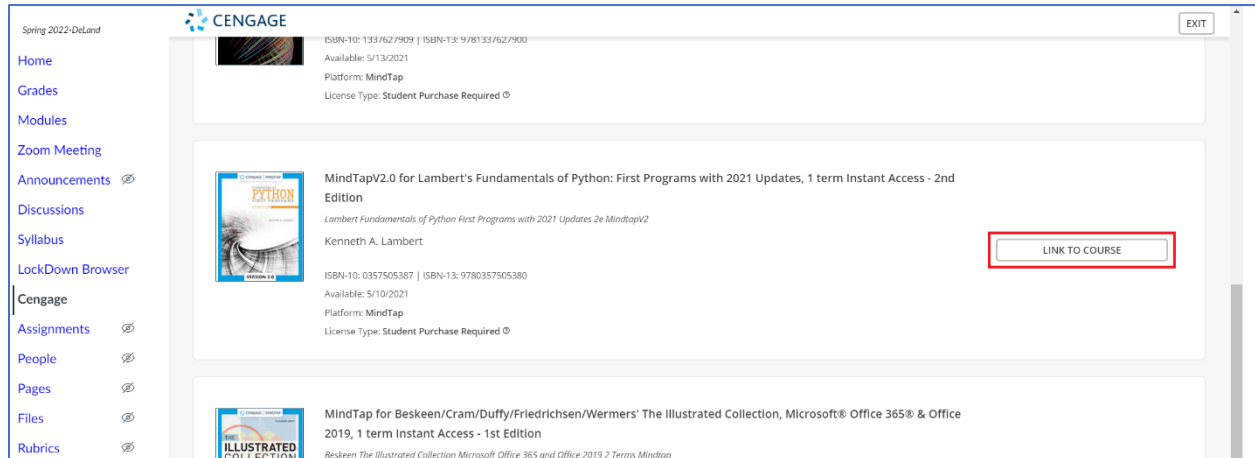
Spring 2022-DeLand

Home
Grades
Modules
Zoom Meeting
Announcements
Discussions
Syllabus
LockDown Browser
Cengage
Assignments
People
Pages
Files
Rubrics

CENGAGE

EXIT

ISBN-10: 1337627909 | ISBN-13: 9781337627900
Available: 5/13/2021
Platform: MindTap
License Type: Student Purchase Required

CENGAGE | MINDTAP
PYTHON
VERSION 2.0

MindTapV2.0 for Lambert's Fundamentals of Python: First Programs with 2021 Updates, 1 term Instant Access - 2nd Edition

Lambert Fundamentals of Python First Programs with 2021 Updates 2e MindtapV2

Kenneth A. Lambert

ISBN-10: 0357505387 | ISBN-13: 9780357505380
Available: 5/10/2021
Platform: MindTap
License Type: Student Purchase Required

LINK TO COURSE

CENGAGE | MINDTAP
THE ILLUSTRATED COLLECTION

MindTap for Beskeen/Cram/Duffy/Friedrichsen/Wermers' The Illustrated Collection, Microsoft® Office 365® & Office 2019, 1 term Instant Access - 1st Edition

Beskeen The Illustrated Collection Microsoft Office 365 and Office 2019 2 Terms Mindtap